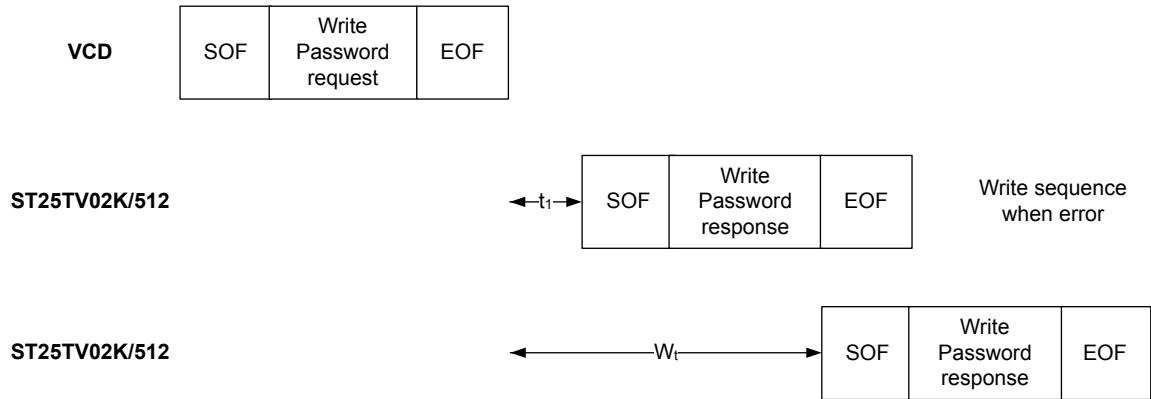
VCD

| SOF | Write Password request | EOF |
|---|---|---|

ST25TV02K/512

$t_1$

| SOF | Write Password response | EOF |
|---|---|---|

Write sequence when error

ST25TV02K/512

$W_t$

| SOF | Write Password response | EOF |
|---|---|---|